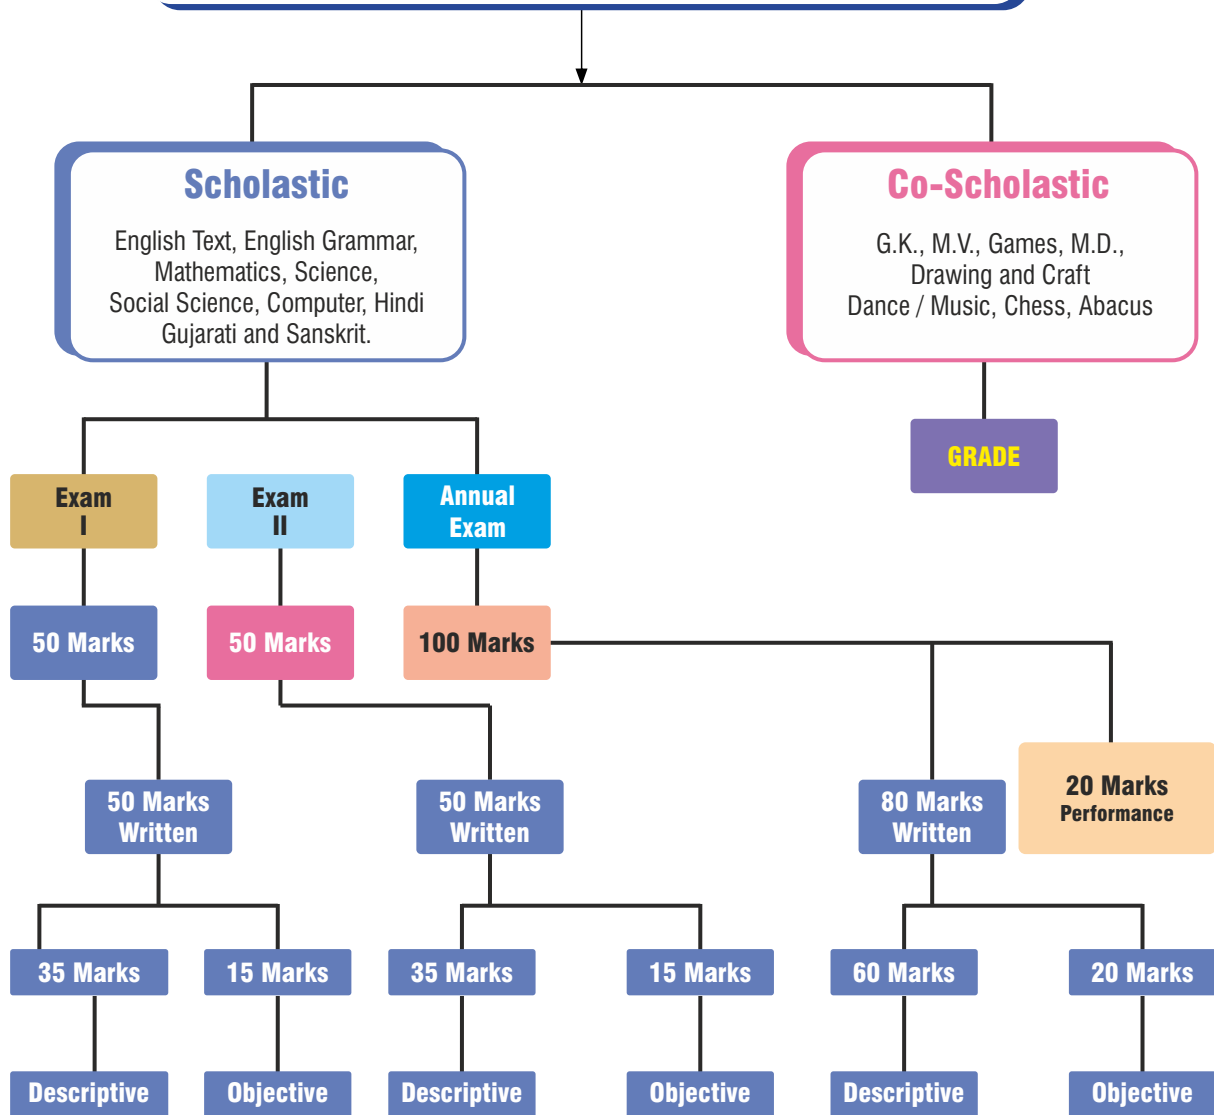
Scholastic

English Text, English Grammar, Mathematics, Science, Social Science, Computer, Hindi Gujarati and Sanskrit.

Co-Scholastic

G.K., M.V., Games, M.D., Drawing and Craft Dance / Music, Chess, Abacus

GRADE

Exam I

Exam II

Annual Exam

50 Marks

50 Marks

100 Marks

50 Marks Written

50 Marks Written

80 Marks Written

20 Marks Performance

35 Marks

15 Marks

35 Marks

15 Marks

60 Marks

20 Marks

Descriptive

Objective

Descriptive

Objective

Descriptive

Objective